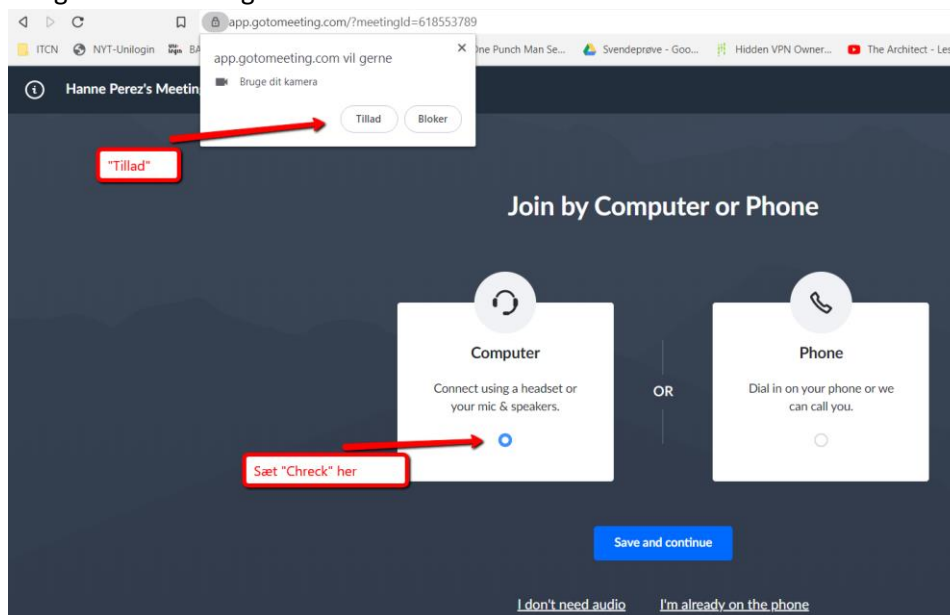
app.gotomeeting.com/?meetingId=618553789

ITCN NYT-Unilogin BA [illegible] One Punch Man Se... Svendeprøve - Goo... Hidden VPN Owner... The Architect - Les

app.gotomeeting.com vil gerne
Bruge dit kamera
Tillad Bloker

Hanne Perez's Meetin

"Tillad"

Join by Computer or Phone

Computer
Connect using a headset or your mic & speakers.

OR

Phone
Dial in on your phone or we can call you.

Sæt "Chreck" her

Save and continue

I don't need audio I'm already on the phone